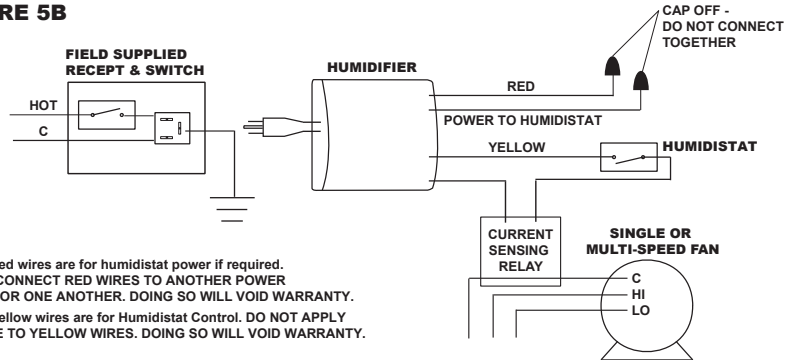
RE 5B

FIELD SUPPLIED RECEPT & SWITCH

HOT

C

HUMIDIFIER

RED

CAP OFF - DO NOT CONNECT TOGETHER

POWER TO HUMIDISTAT

YELLOW

HUMIDISTAT

CURRENT SENSING RELAY

SINGLE OR MULTI-SPEED FAN

C

HI

LO

ed wires are for humidistat power if required. CONNECT RED WIRES TO ANOTHER POWER OR ONE ANOTHER. DOING SO WILL VOID WARRANTY.

ellow wires are for Humidistat Control. DO NOT APPLY E TO YELLOW WIRES. DOING SO WILL VOID WARRANTY.